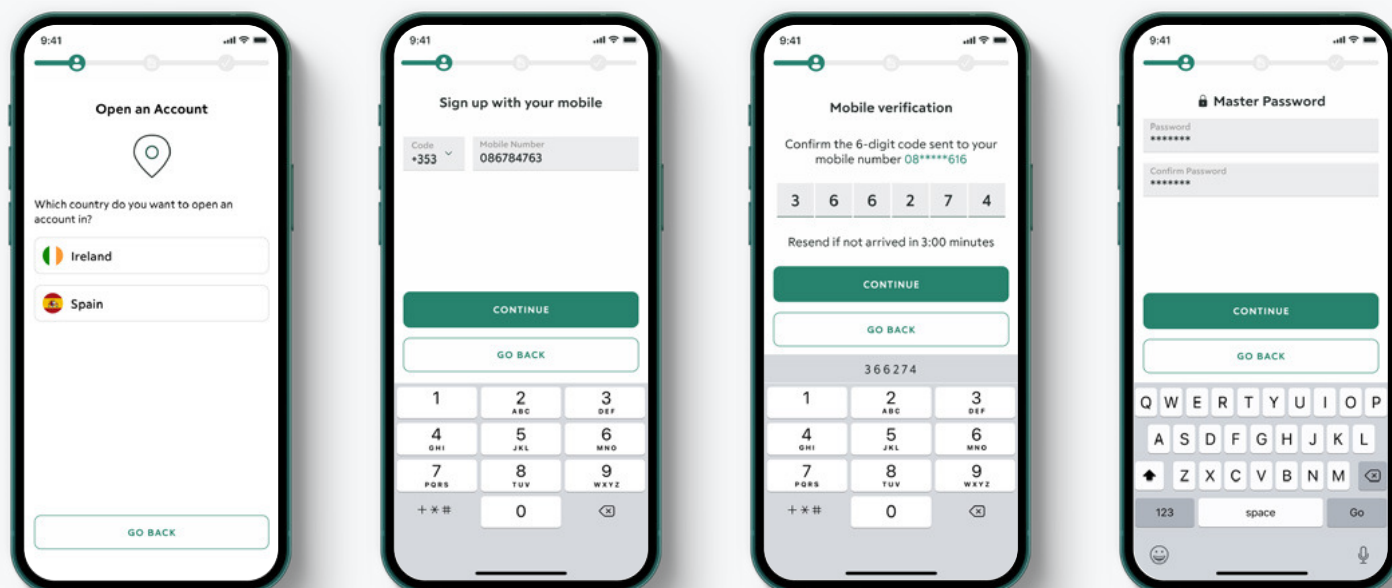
9:41

Open an Account

Which country do you want to open an account in?

Ireland

Spain

GO BACK

9:41

Sign up with your mobile

Code
+353

Mobile Number
086784763

CONTINUE

GO BACK

1
2 ABC
3 DEF
4 GHI
5 JKL
6 MNO
7 PQRS
8 TUV
9 WXYZ
+*#
0

9:41

Mobile verification

Confirm the 6-digit code sent to your mobile number 08*****616

3 6 6 2 7 4

Resend if not arrived in 3:00 minutes

CONTINUE

GO BACK

366274

1
2 ABC
3 DEF
4 GHI
5 JKL
6 MNO
7 PQRS
8 TUV
9 WXYZ
+*#
0

9:41

Master Password

Password
*******

Confirm Password
*******

CONTINUE

GO BACK

Q W E R T Y U I O P
A S D F G H J K L
Z X C V B N M
123 space Go